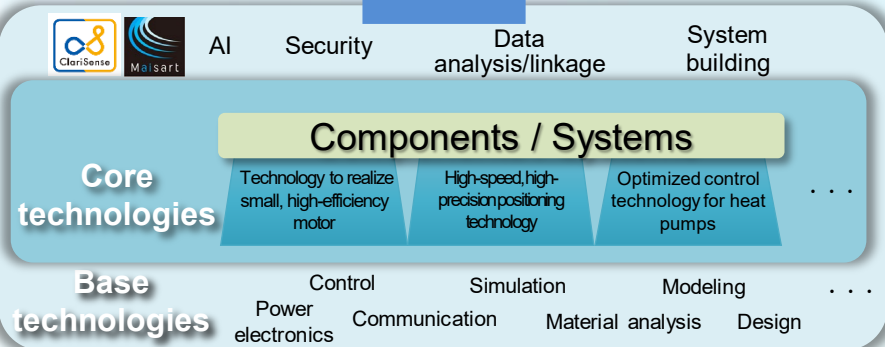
ClariSense Maisart AI Security Data analysis/linkage System building

Components / Systems

Core technologies

Technology to realize small, high-efficiency motor

High-speed,high-precision positioning technology

Optimized control technology for heat pumps

. . .

Base technologies

Control Simulation Modeling . . .

Power electronics Communication Material analysis Design